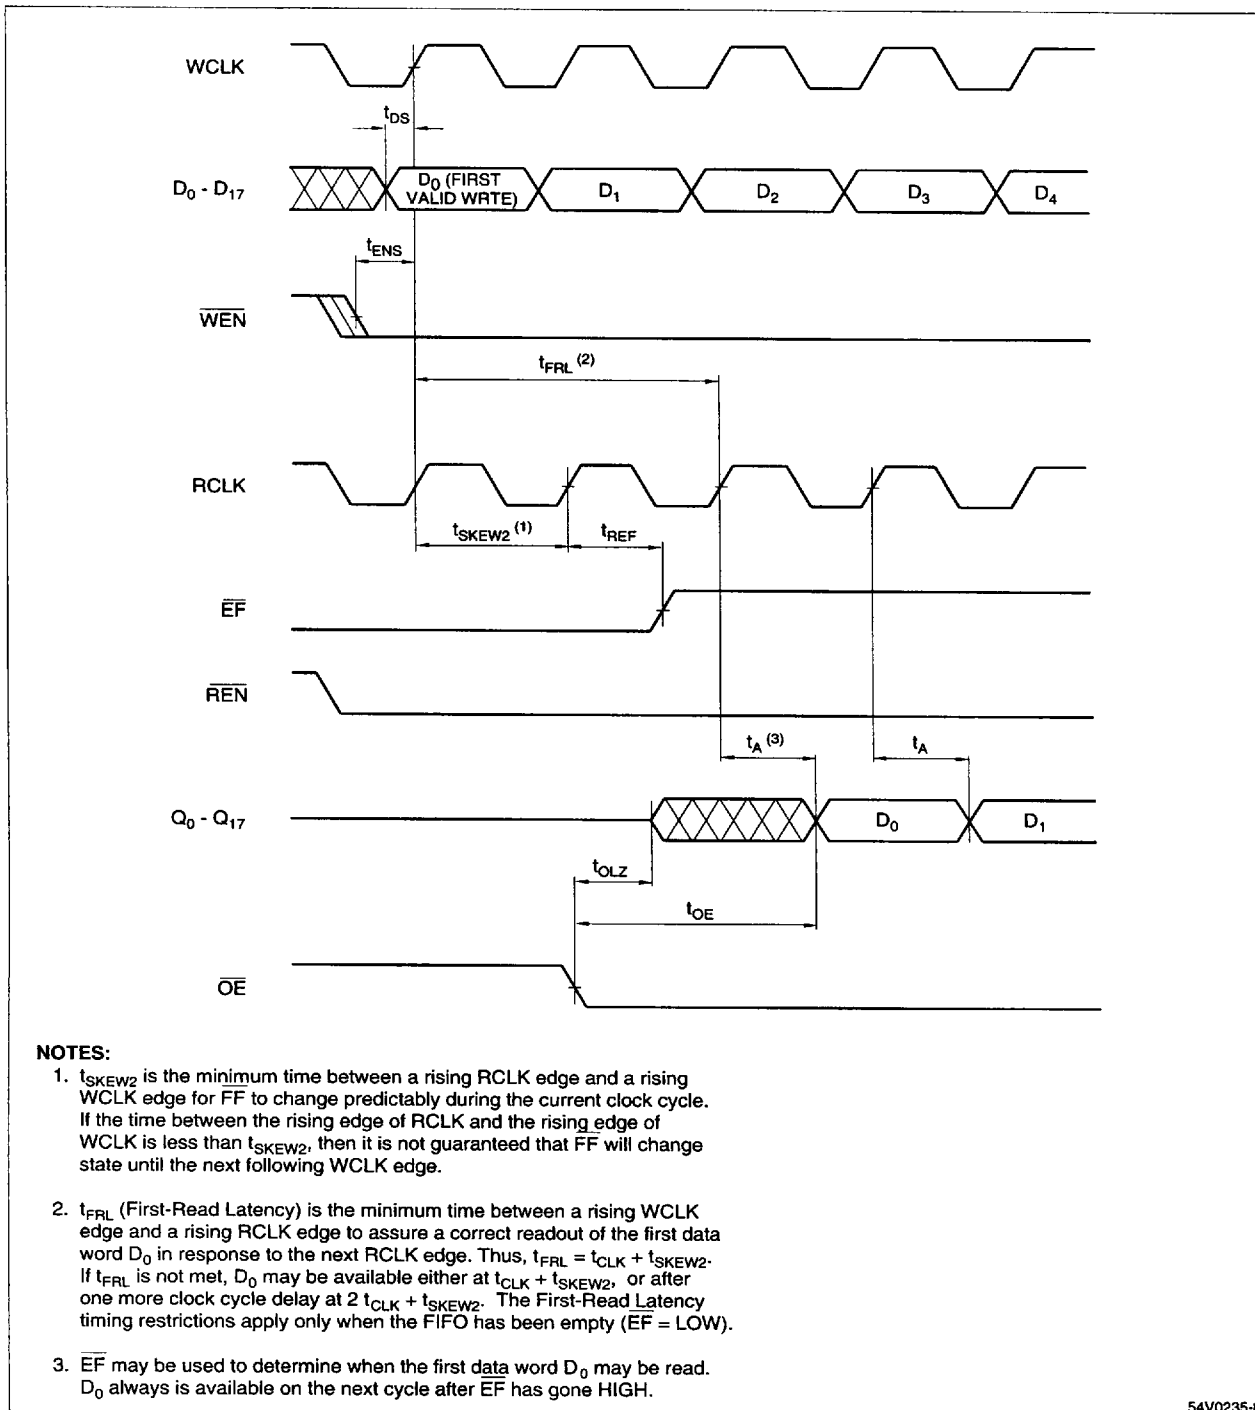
WCLK

$t_{DS}$

$D_0$ - $D_{17}$

$D_0$ (FIRST VALID WRTE)

$D_1$

$D_2$

$D_3$

$D_4$

$t_{ENS}$

$\overline{WEN}$

$t_{FRL}$ $^{(2)}$

RCLK

$t_{SKEW2}$ $^{(1)}$

$t_{REF}$

$\overline{EF}$

$\overline{REN}$

$t_A$ $^{(3)}$

$t_A$

$Q_0$ - $Q_{17}$

$D_0$

$D_1$

$t_{OLZ}$

$t_{OE}$

$\overline{OE}$

NOTES:

1. $t_{SKEW2}$ is the minimum time between a rising RCLK edge and a rising WCLK edge for $\overline{FF}$ to change predictably during the current clock cycle. If the time between the rising edge of RCLK and the rising edge of WCLK is less than $t_{SKEW2}$, then it is not guaranteed that $\overline{FF}$ will change state until the next following WCLK edge.

2. $t_{FRL}$ (First-Read Latency) is the minimum time between a rising WCLK edge and a rising RCLK edge to assure a correct readout of the first data word $D_0$ in response to the next RCLK edge. Thus, $t_{FRL} = t_{CLK} + t_{SKEW2}$. If $t_{FRL}$ is not met, $D_0$ may be available either at $t_{CLK} + t_{SKEW2}$, or after one more clock cycle delay at 2 $t_{CLK} + t_{SKEW2}$. The First-Read Latency timing restrictions apply only when the FIFO has been empty ($\overline{EF}$ = LOW).

3. $\overline{EF}$ may be used to determine when the first data word $D_0$ may be read. $D_0$ always is available on the next cycle after $\overline{EF}$ has gone HIGH.

54V0235-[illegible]